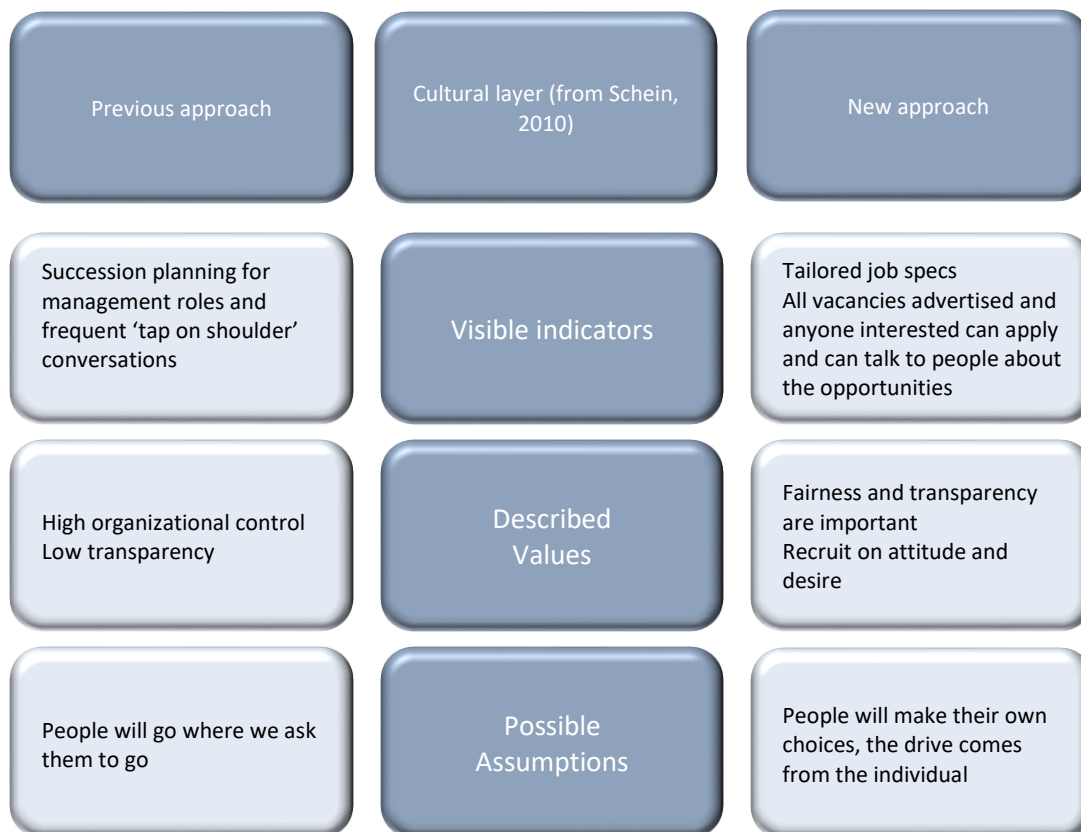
Previous approach

Cultural layer (from Schein, 2010)

New approach

Succession planning for management roles and frequent 'tap on shoulder' conversations

Visible indicators

Tailored job specs
All vacancies advertised and anyone interested can apply and can talk to people about the opportunities

High organizational control
Low transparency

Described Values

Fairness and transparency are important
Recruit on attitude and desire

People will go where we ask them to go

Possible Assumptions

People will make their own choices, the drive comes from the individual